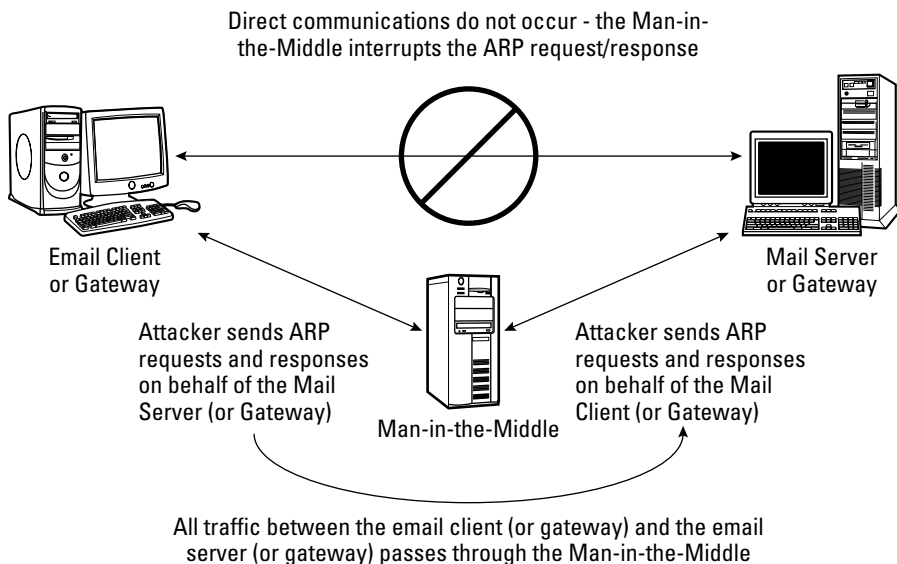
Direct communications do not occur - the Man-in-the-Middle interrupts the ARP request/response

Email Client or Gateway

Mail Server or Gateway

Attacker sends ARP requests and responses on behalf of the Mail Server (or Gateway)

Man-in-the-Middle

Attacker sends ARP requests and responses on behalf of the Mail Client (or Gateway)

All traffic between the email client (or gateway) and the email server (or gateway) passes through the Man-in-the-Middle